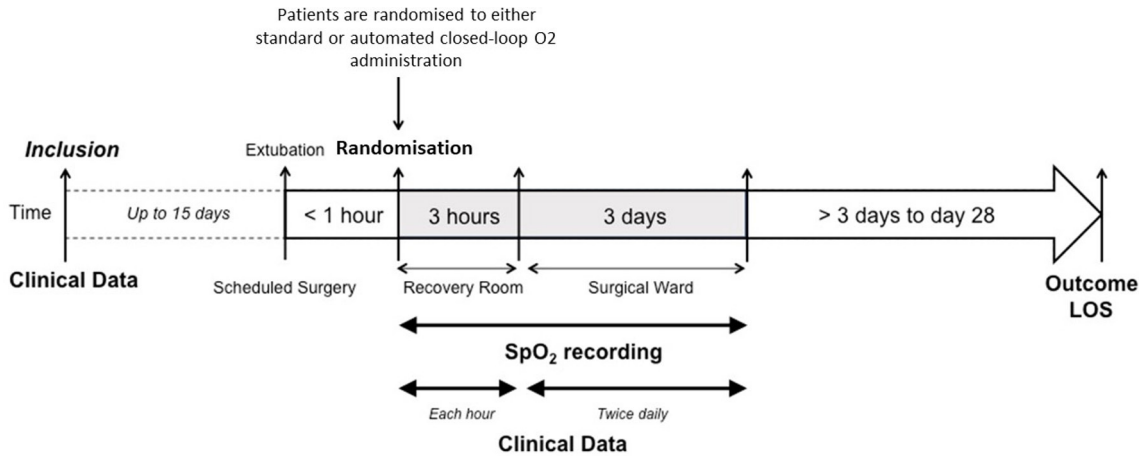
Patients are randomised to either standard or automated closed-loop O2 administration

Inclusion

Extubation

Randomisation

Time

Up to 15 days

< 1 hour

3 hours

3 days

> 3 days to day 28

Clinical Data

Scheduled Surgery

Recovery Room

Surgical Ward

Outcome LOS

$SpO_2$ recording

Each hour

Twice daily

Clinical Data